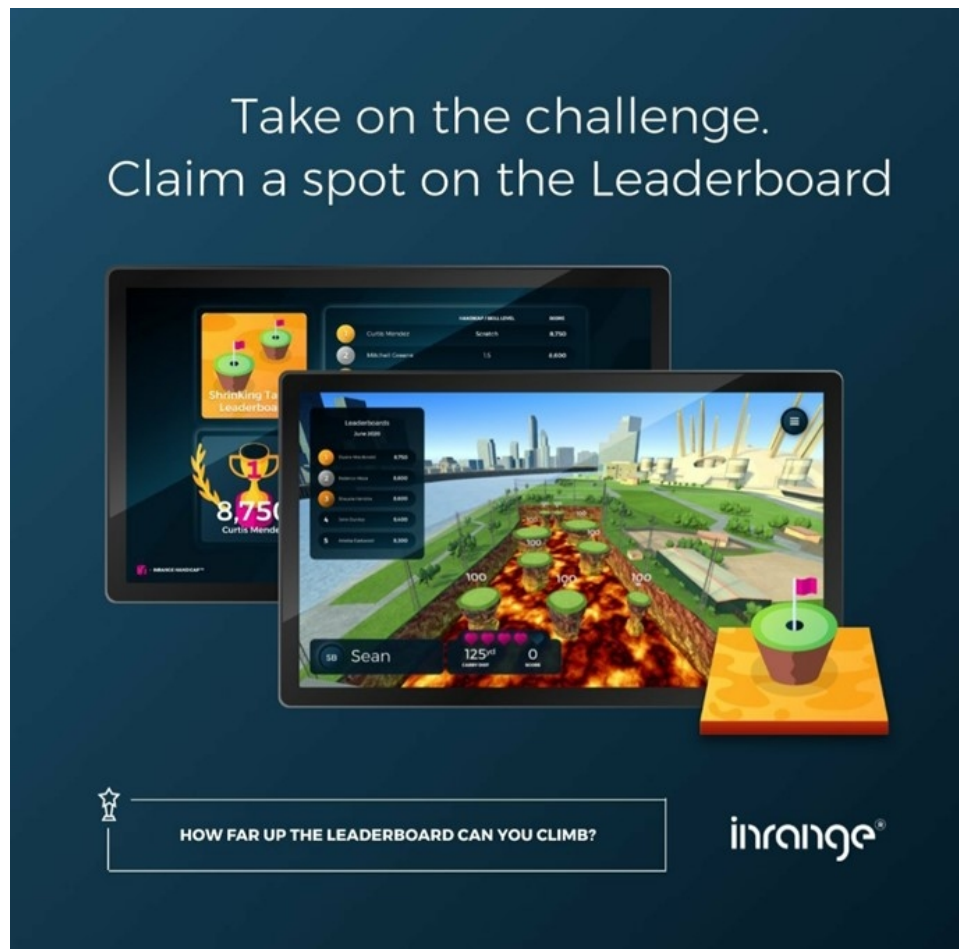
Take on the challenge.
Claim a spot on the Leaderboard

Shrinking Ta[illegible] Leaderboa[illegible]

HANDICAP / SKILL LEVEL

SCORE

1 Curtis Mendez Scratch 8,750

2 Mitchell Greene 1.5 8,690

1

8,75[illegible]

Curtis Mende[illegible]

INRANGE HANDICAP

Leaderboards

June 2020

1 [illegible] 8,750

2 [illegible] 8,690

3 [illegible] 8,600

4 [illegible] 8,450

5 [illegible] 8,300

100

100

100

100

100

SB Sean

125yd CARRY SHOT

0 SCORE

HOW FAR UP THE LEADERBOARD CAN YOU CLIMB?

inrange®